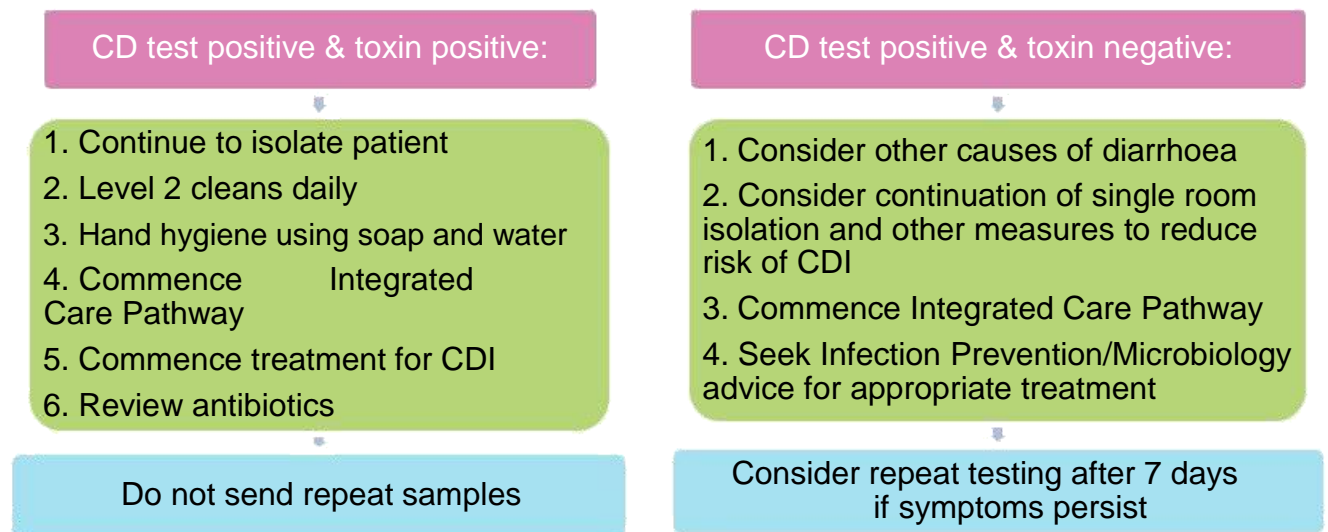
CD test positive & toxin positive:

1. Continue to isolate patient

2. Level 2 cleans daily

3. Hand hygiene using soap and water

4. Commence Integrated Care Pathway

5. Commence treatment for CDI

6. Review antibiotics

Do not send repeat samples

CD test positive & toxin negative:

1. Consider other causes of diarrhoea

2. Consider continuation of single room isolation and other measures to reduce risk of CDI

3. Commence Integrated Care Pathway

4. Seek Infection Prevention/Microbiology advice for appropriate treatment

Consider repeat testing after 7 days if symptoms persist